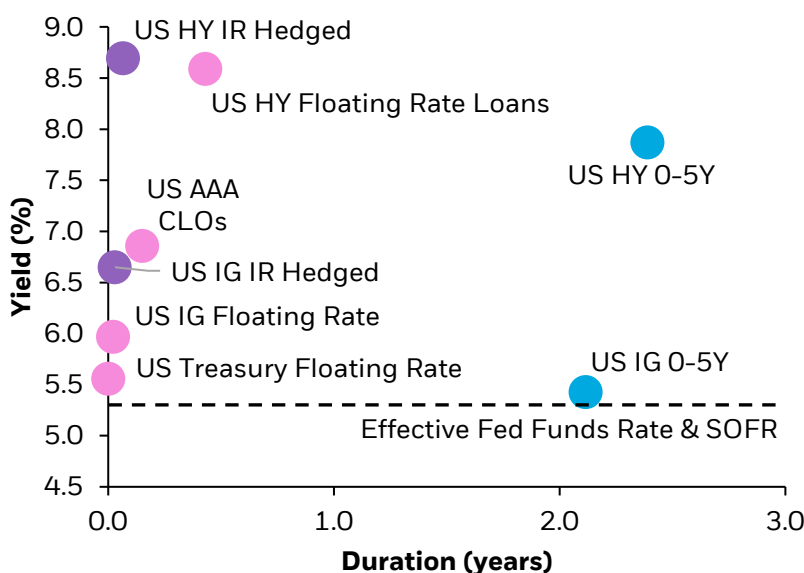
9.0
8.5
8.0
7.5
7.0
6.5
6.0
5.5
5.0
4.5
Yield (%)

US HY IR Hedged
US HY Floating Rate Loans
US HY 0-5Y
US AAA CLOs
US IG IR Hedged
US IG Floating Rate
US Treasury Floating Rate
US IG 0-5Y
Effective Fed Funds Rate & SOFR

0.0
1.0
2.0
3.0
Duration (years)